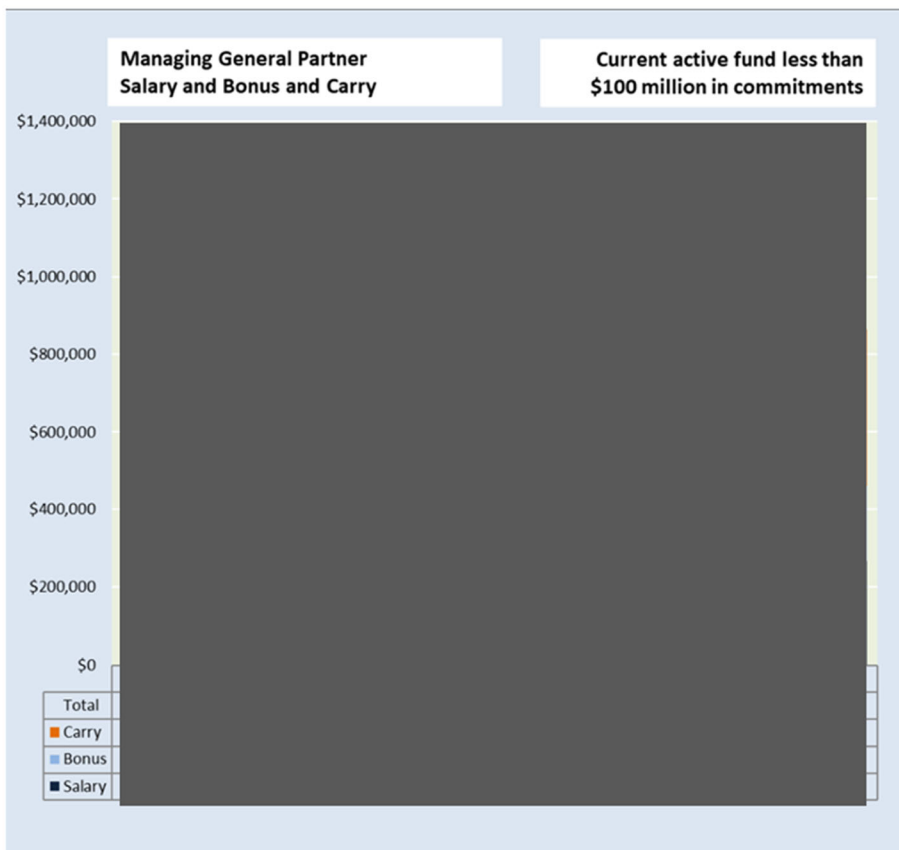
Managing General Partner
Salary and Bonus and Carry

Current active fund less than
$100 million in commitments

$1,400,000
$1,200,000
$1,000,000
$800,000
$600,000
$400,000
$200,000
$0

Total
Carry
Bonus
Salary